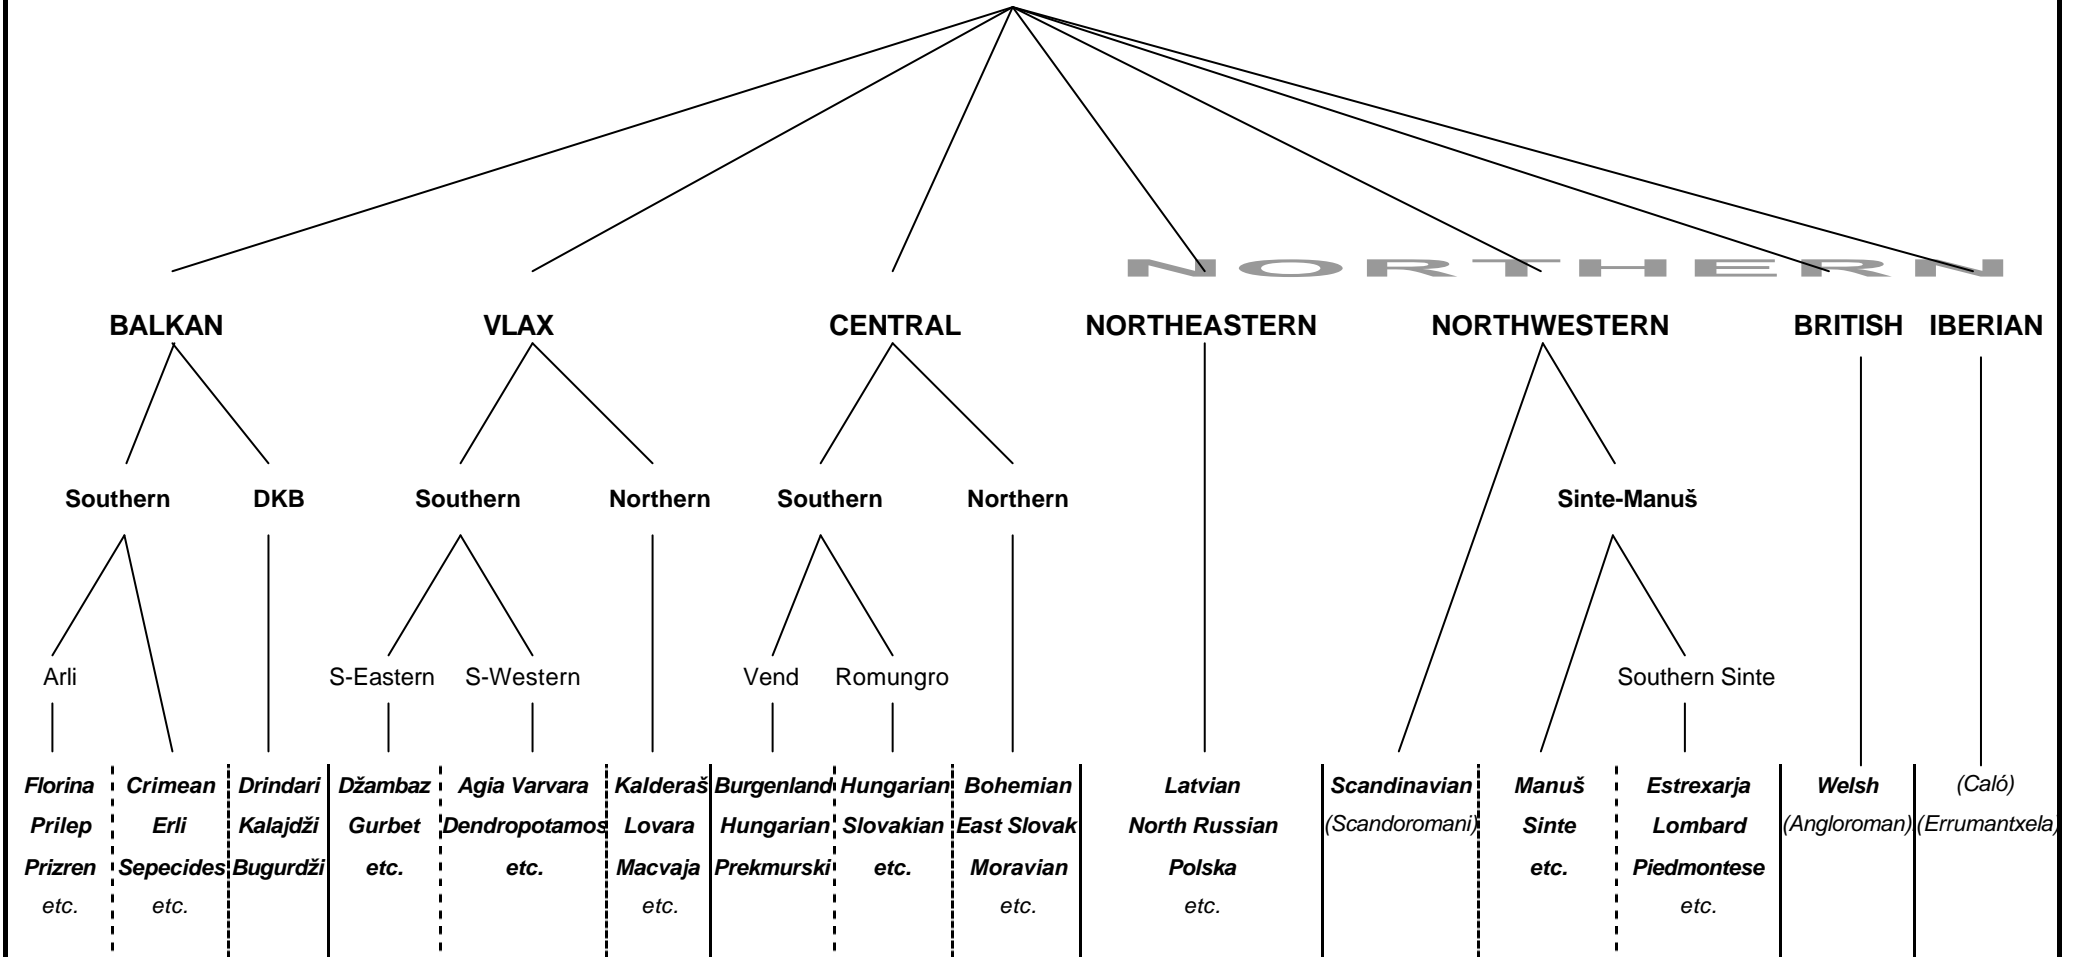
NORTHERN

BALKAN VLAX CENTRAL NORTHEASTERN NORTHWESTERN BRITISH IBERIAN

Southern DKB Southern Northern Southern Northern Sinte-Manuš

Arli S-Eastern S-Western Vend Romungro Southern Sinte

Florina Prilep Prizren etc.

Crimean Erli Sepecides etc.

Drindari Kalajdži Bugurdži

Džambaz Gurbet etc.

Agia Varvara Dendropotamos etc.

Kalderaš Lovara Macvaja etc.

Burgenland Hungarian Prekmurski

Hungarian Slovakian etc.

Bohemian East Slovak Moravian etc.

Latvian North Russian Polska etc.

Scandinavian (Scandoromani)

Manuš Sinte etc.

Estrexarja Lombard Piedmontese etc.

Welsh (Angloroman)

(Caló) (Errumantxela)